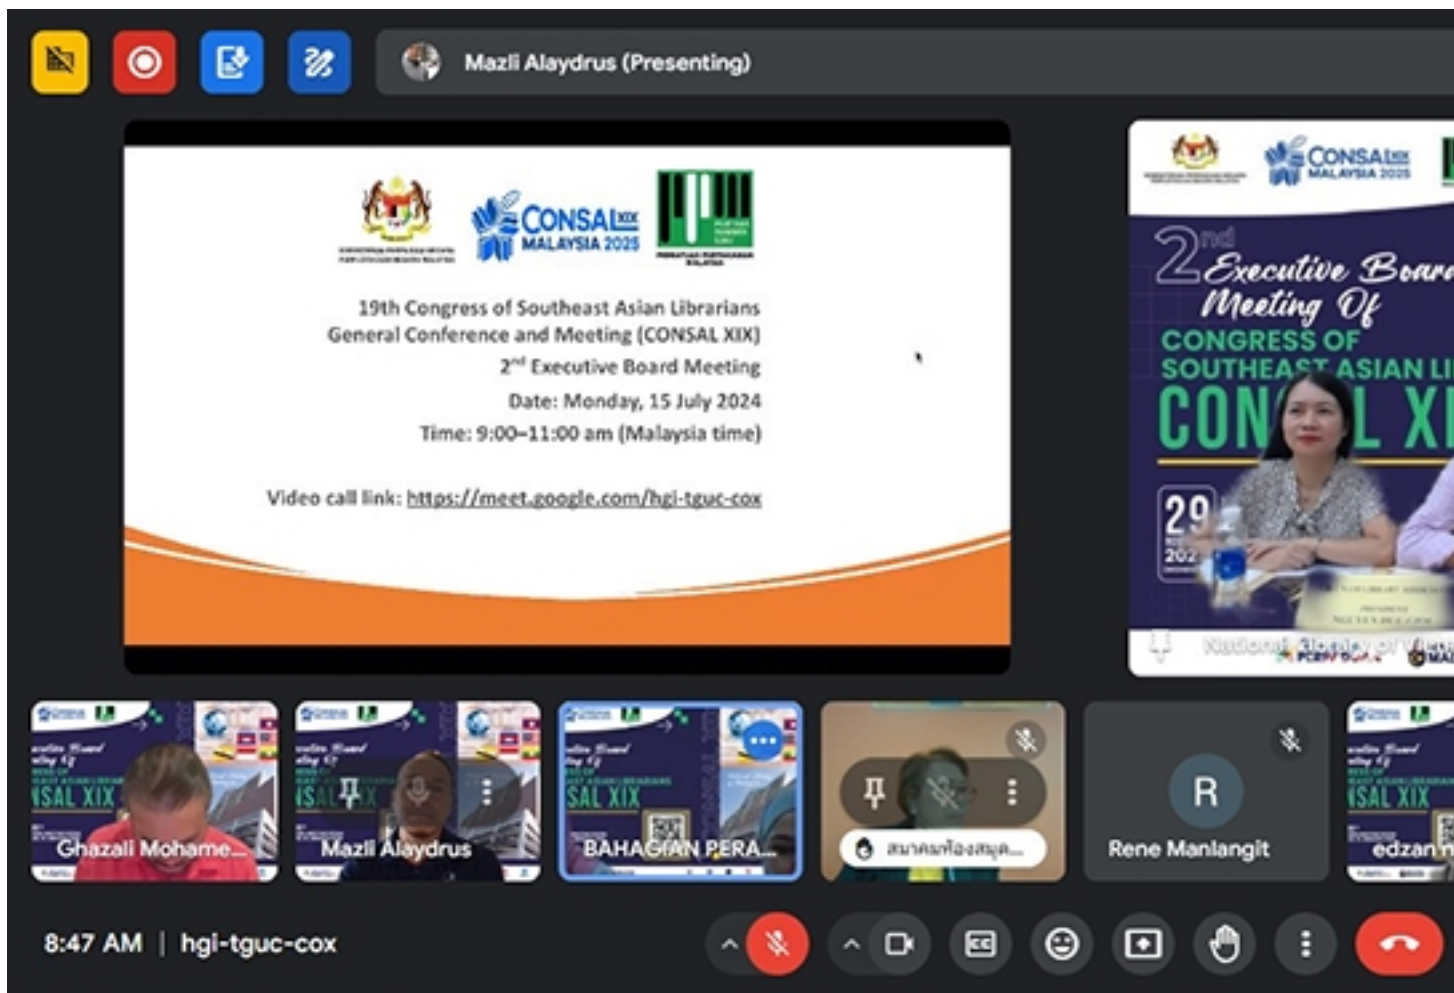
Mazli Alaydrus (Presenting)

CONSAL XIX MALAYSIA 2025

19th Congress of Southeast Asian Librarians General Conference and Meeting (CONSAL XIX)
$2^{nd}$ Executive Board Meeting
Date: Monday, 15 July 2024
Time: 9:00–11:00 am (Malaysia time)

Video call link: https://meet.google.com/hgi-tguc-cox

CONSAL XIX MALAYSIA 2025
2nd Executive Board Meeting Of
CONGRESS OF SOUTHEAST ASIAN LI
CON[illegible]L XI
29
National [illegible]

Ghazali Mohame...
Mazli Alaydrus
BAHAGIAN PERA...
สมาคมห้องสมุด...
R
Rene Manlangit
edzan

8:47 AM | hgi-tguc-cox